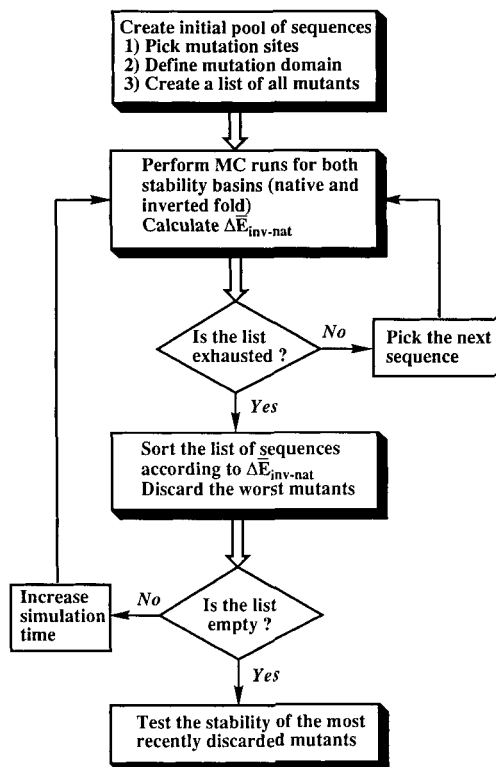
Create initial pool of sequences
1) Pick mutation sites
2) Define mutation domain
3) Create a list of all mutants

Perform MC runs for both stability basins (native and inverted fold)
Calculate $\Delta\overline{E}_{inv\text{-}nat}$

Is the list exhausted ?

No

Pick the next sequence

Yes

Sort the list of sequences according to $\Delta\overline{E}_{inv\text{-}nat}$
Discard the worst mutants

Increase simulation time

No

Is the list empty ?

Yes

Test the stability of the most recently discarded mutants